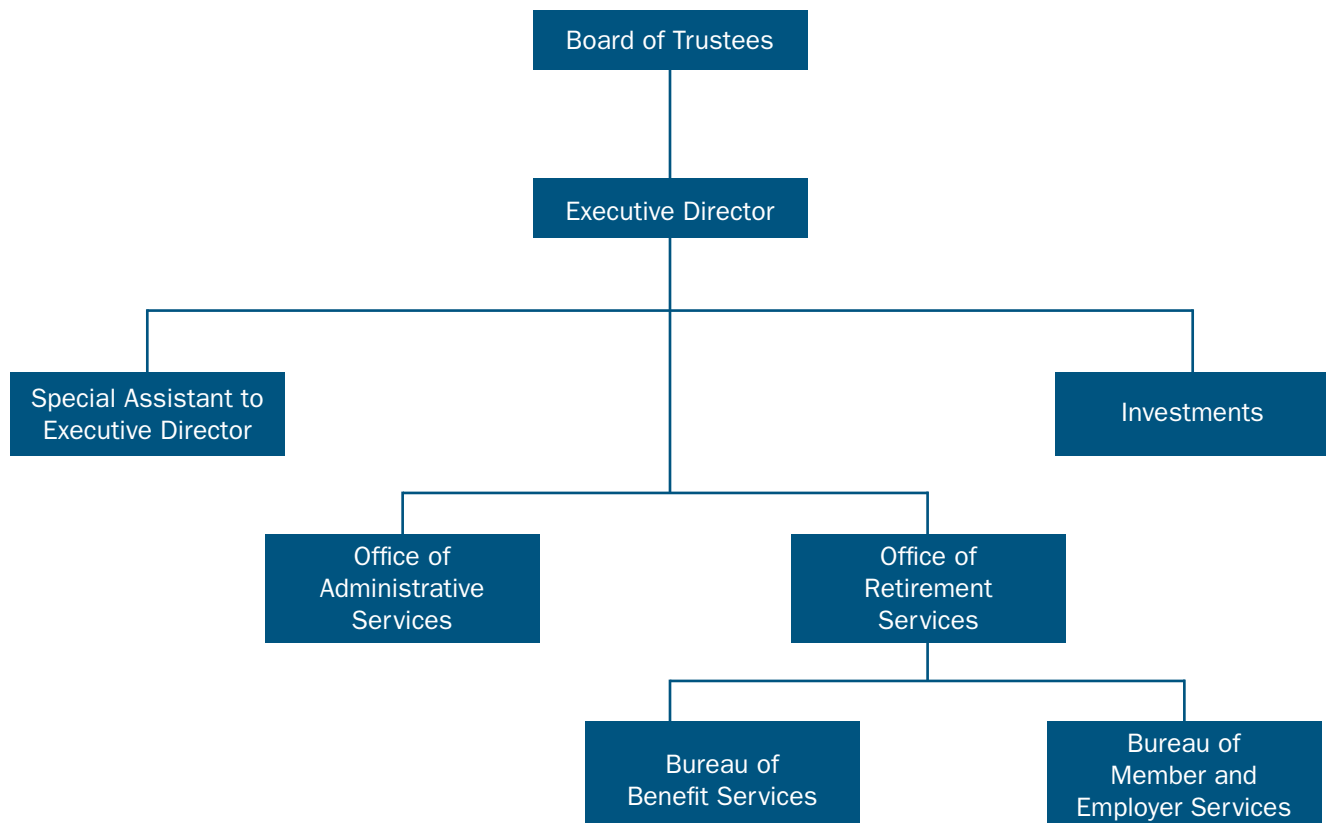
Board of Trustees

Executive Director

Special Assistant to Executive Director

Investments

Office of Administrative Services

Office of Retirement Services

Bureau of Benefit Services

Bureau of Member and Employer Services